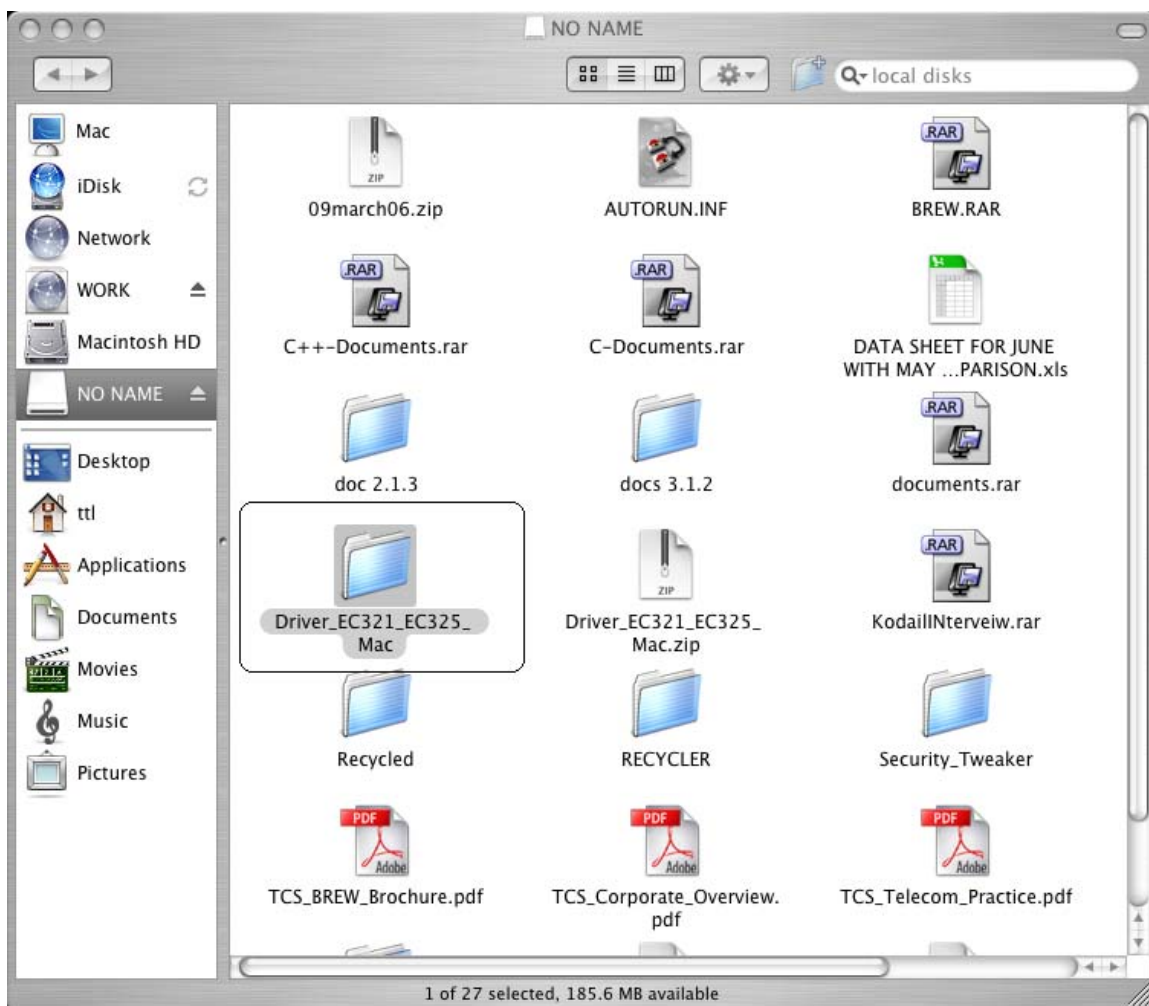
NO NAME

local disks

Mac
iDisk
Network
WORK
Macintosh HD
NO NAME
Desktop
ttl
Applications
Documents
Movies
Music
Pictures

ZIP
09march06.zip

AUTORUN.INF

RAR
BREW.RAR

RAR
C++-Documents.rar

RAR
C-Documents.rar

DATA SHEET FOR JUNE WITH MAY ...PARISON.xls

doc 2.1.3

docs 3.1.2

RAR
documents.rar

Driver_EC321_EC325_Mac

ZIP
Driver_EC321_EC325_Mac.zip

RAR
KodailINterveiw.rar

Recycled

RECYCLER

Security_Tweaker

PDF
Adobe
TCS_BREW_Brochure.pdf

PDF
Adobe
TCS_Corporate_Overview.pdf

PDF
Adobe
TCS_Telecom_Practice.pdf

1 of 27 selected, 185.6 MB available